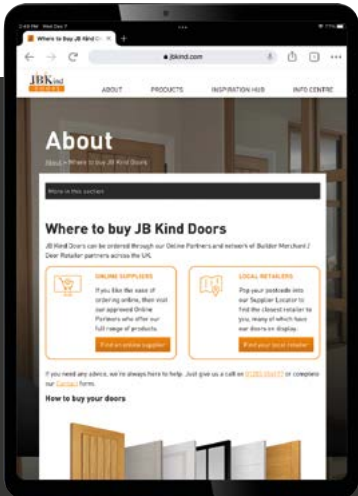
2:40 PM Wed Dec 7

Where to buy JB Kind Doors

jbkind.com

JBKind DOORS

ABOUT PRODUCTS INSPIRATION HUB INFO CENTRE

About

About » Where to buy JB Kind Doors

More in this section

Where to buy JB Kind Doors

JB Kind Doors can be ordered through our Online Partners and network of Builder Merchant / Door Retailer partners across the UK.

ONLINE SUPPLIERS

If you like the ease of ordering online, then visit our approved Online Partners who offer our full range of products.

Find an online supplier

LOCAL RETAILERS

Pop your postcode into our Supplier Locator to find the closest retailer to you, many of which have our doors on display.

Find your local retailer

If you need any advice, we're always here to help. Just give us a call on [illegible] or complete our Contact form.

How to buy your doors